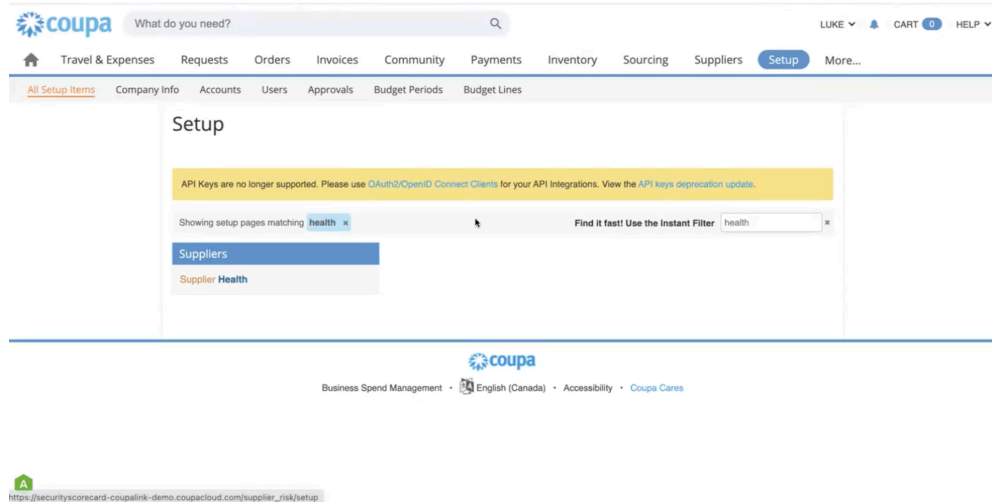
coupa What do you need?

LUKE CART 0 HELP

Travel & Expenses Requests Orders Invoices Community Payments Inventory Sourcing Suppliers Setup More...

All Setup Items Company Info Accounts Users Approvals Budget Periods Budget Lines

Setup

API Keys are no longer supported. Please use OAuth2/OpenID Connect Clients for your API Integrations. View the API keys deprecation update.

Showing setup pages matching health ×

Find it fast! Use the Instant Filter health ×

Suppliers

Supplier Health

coupa

Business Spend Management · English (Canada) · Accessibility · Coupa Cares

A

https://securityscorecard-coupalink-demo.coupacloud.com/supplier_risk/setup